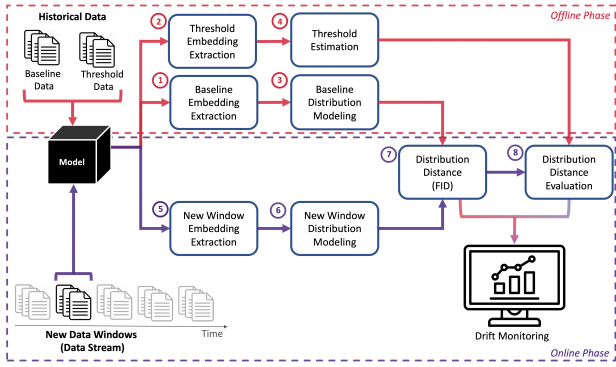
Historical Data

Offline Phase

Baseline Data

Threshold Data

2 Threshold Embedding Extraction

4 Threshold Estimation

1 Baseline Embedding Extraction

3 Baseline Distribution Modeling

Model

7 Distribution Distance (FID)

8 Distribution Distance Evaluation

5 New Window Embedding Extraction

6 New Window Distribution Modeling

Time

New Data Windows (Data Stream)

Drift Monitoring

Online Phase